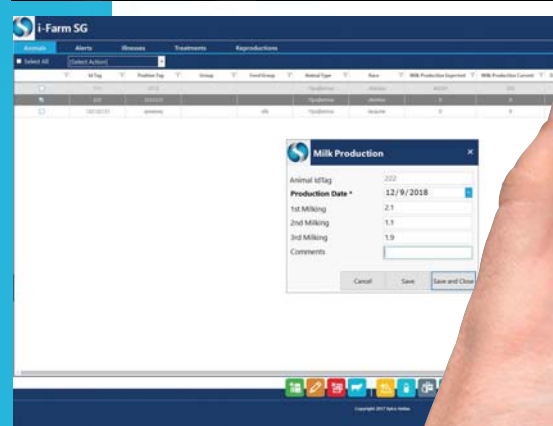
i-Farm SG

Animals Alerts Illnesses Treatments Reproductions

Select All [Select Action]

| | IdTag | Position Tag | Group | Feed Group | Animal Type | Race | Milk Production Expected | Milk Production Current |
|---|---|---|---|---|---|---|---|---|
| | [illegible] | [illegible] | | | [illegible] | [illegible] | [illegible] | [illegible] |
| | 222 | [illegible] | | | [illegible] | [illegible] | 0 | 0 |
| | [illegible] | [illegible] | | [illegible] | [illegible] | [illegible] | 0 | 0 |

Milk Production

Animal IdTag 222
Production Date * 12/9/2018
1st Milking 2.1
2nd Milking 1.1
3rd Milking 1.9
Comments

Cancel Save Save and Close

Copyright 2017 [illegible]